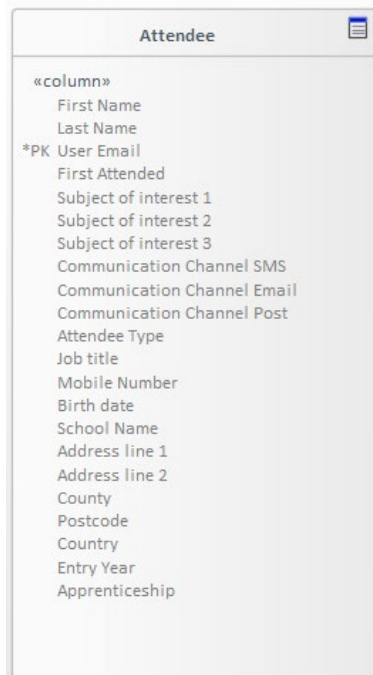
Attendee

«column»
First Name
Last Name
*PK User Email
First Attended
Subject of interest 1
Subject of interest 2
Subject of interest 3
Communication Channel SMS
Communication Channel Email
Communication Channel Post
Attendee Type
Job title
Mobile Number
Birth date
School Name
Address line 1
Address line 2
County
Postcode
Country
Entry Year
Apprenticeship